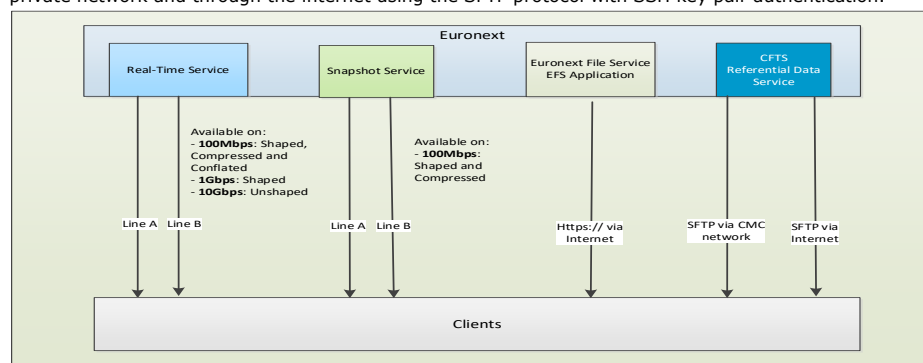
private network and through the internet using the SFTP protocol with SSH key pair authentication.

Euronext

Real-Time Service

Snapshot Service

Euronext File Service EFS Application

CFTS Referential Data Service

Available on:
- **100Mbps**: Shaped, Compressed and Conflated
- **1Gbps**: Shaped
- **10Gbps**: Unshaped

Available on:
- **100Mbps**: Shaped and Compressed

Line A Line B

Line A Line B

Https:// via Internet

SFTP via CMC network

SFTP via Internet

Clients